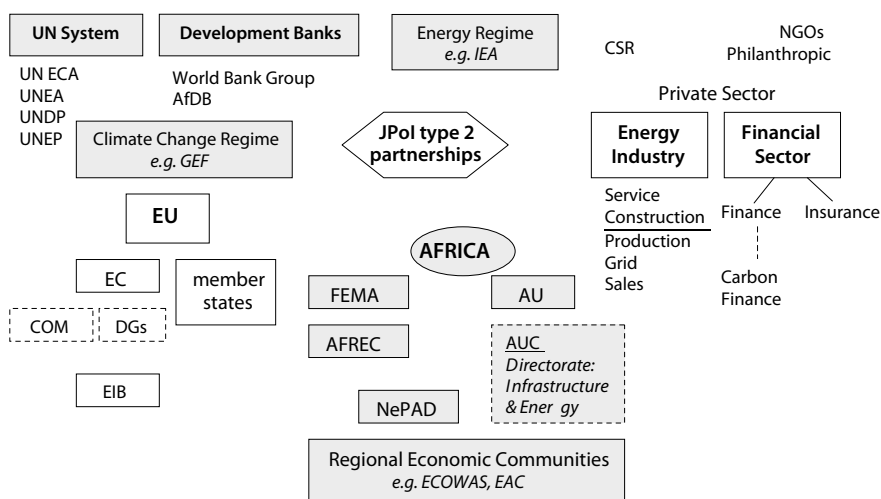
UN System

Development Banks

Energy Regime
e.g. IEA

CSR

NGOs
Philanthropic

UN ECA
UNEA
UNDP
UNEP

World Bank Group
AfDB

Private Sector

Climate Change Regime
e.g. GEF

JPoI type 2 partnerships

Energy Industry

Financial Sector

Service
Construction
Production
Grid
Sales

Finance

Insurance

Carbon Finance

EU

AFRICA

EC

member states

COM

DGs

FEMA

AU

AFREC

AUC
Directorate:
Infrastructure
& Ener gy

EIB

NePAD

Regional Economic Communities
e.g. ECOWAS, EAC